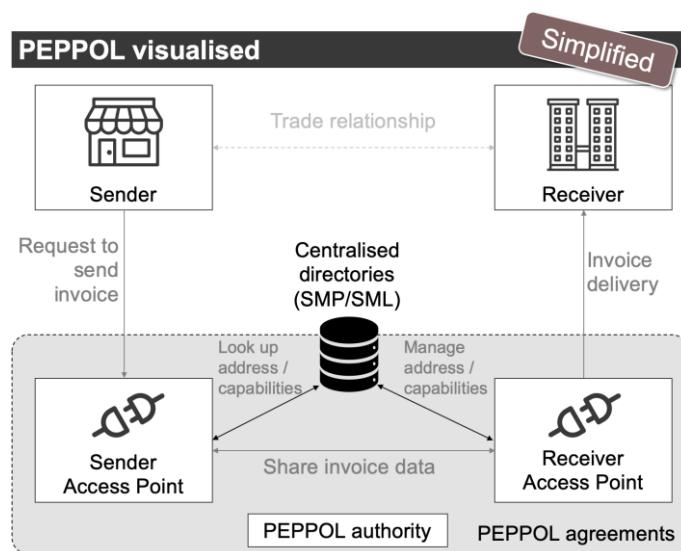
PEPPOL visualised

Simplified

Trade relationship

Sender

Receiver

Request to send invoice

Centralised directories (SMP/SML)

Invoice delivery

Look up address / capabilities

Manage address / capabilities

Sender Access Point

Share invoice data

Receiver Access Point

PEPPOL authority

PEPPOL agreements